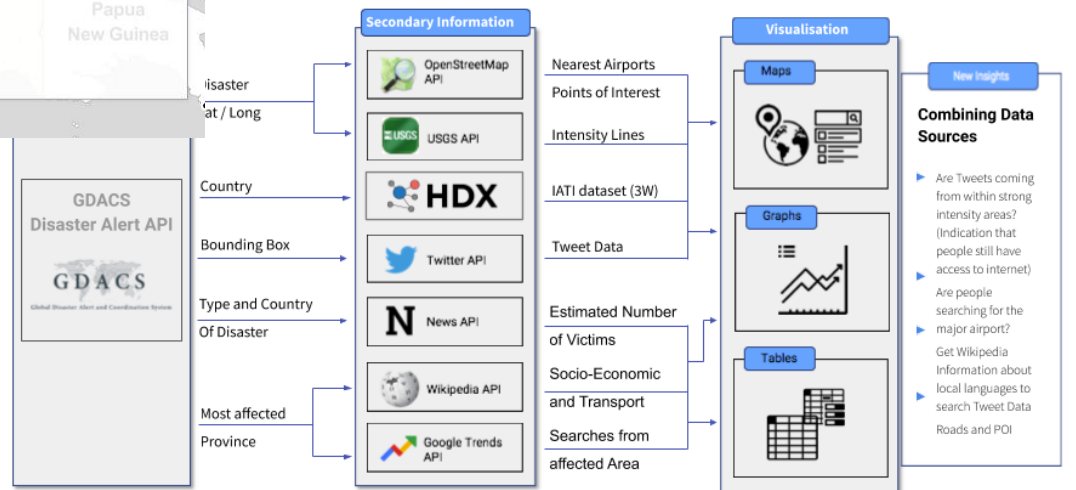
Papua
New Guinea

Disaster
Lat / Long

GDACS
Disaster Alert API

GDACS
Global Disaster Alert and Coordination System

Country

Bounding Box

Type and Country
Of Disaster

Most affected
Province

Secondary Information

OpenStreetMap API

USGS

USGS API

HDX

Twitter API

N

News API

Wikipedia API

Google Trends API

Nearest Airports

Points of Interest

Intensity Lines

IATI dataset (3W)

Tweet Data

Estimated Number of Victims

Socio-Economic and Transport

Searches from affected Area

Visualisation

Maps

Graphs

Tables

New Insights

Combining Data Sources

Are Tweets coming from within strong intensity areas? (Indication that people still have access to internet)

Are people searching for the major airport?

Get Wikipedia Information about local languages to search Tweet Data

Roads and POI